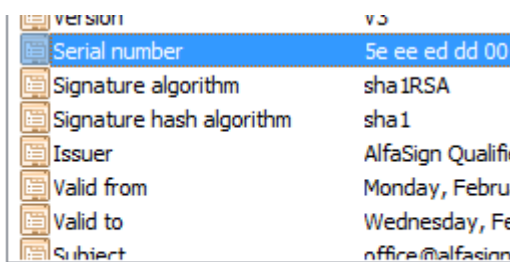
| | |
|---|---|
| Version | V3 |
| Serial number | 5e ee ed dd 00 |
| Signature algorithm | sha1RSA |
| Signature hash algorithm | sha1 |
| Issuer | AlfaSign Qualifi |
| Valid from | Monday, Febru |
| Valid to | Wednesday, Fe |
| Subject | office@alfasign |